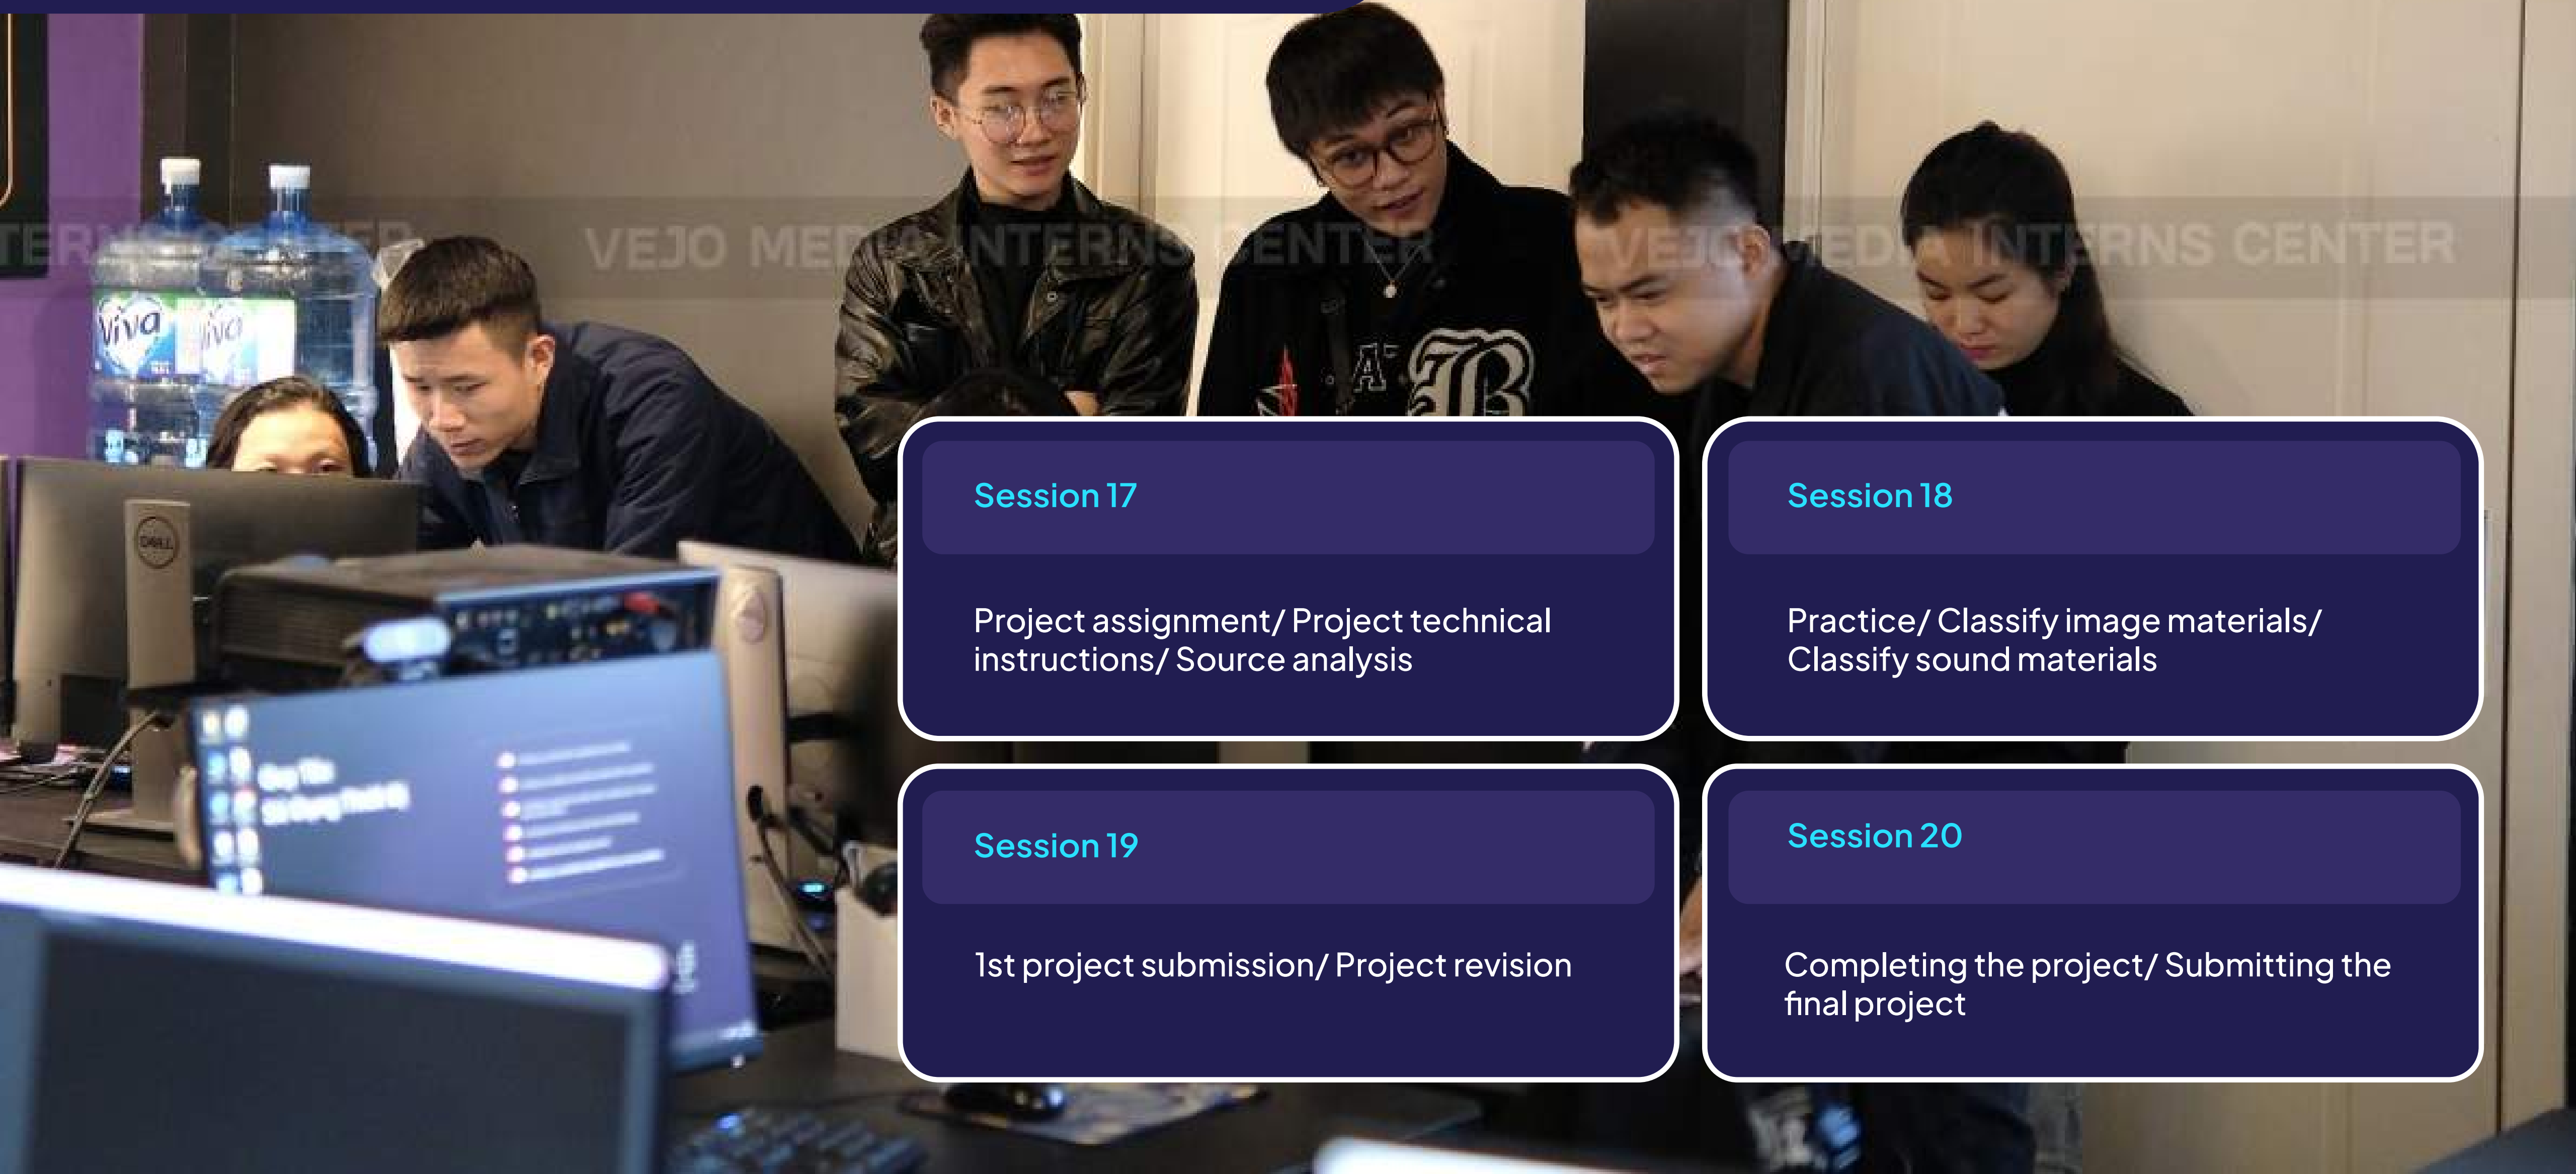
TERN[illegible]ER VEJO MEDIA INTERNS CENTER VEJO MEDIA INTERNS CENTER

Viva
Viva
DELL

Session 17

Project assignment/ Project technical instructions/ Source analysis

Session 18

Practice/ Classify image materials/ Classify sound materials

Session 19

1st project submission/ Project revision

Session 20

Completing the project/ Submitting the final project